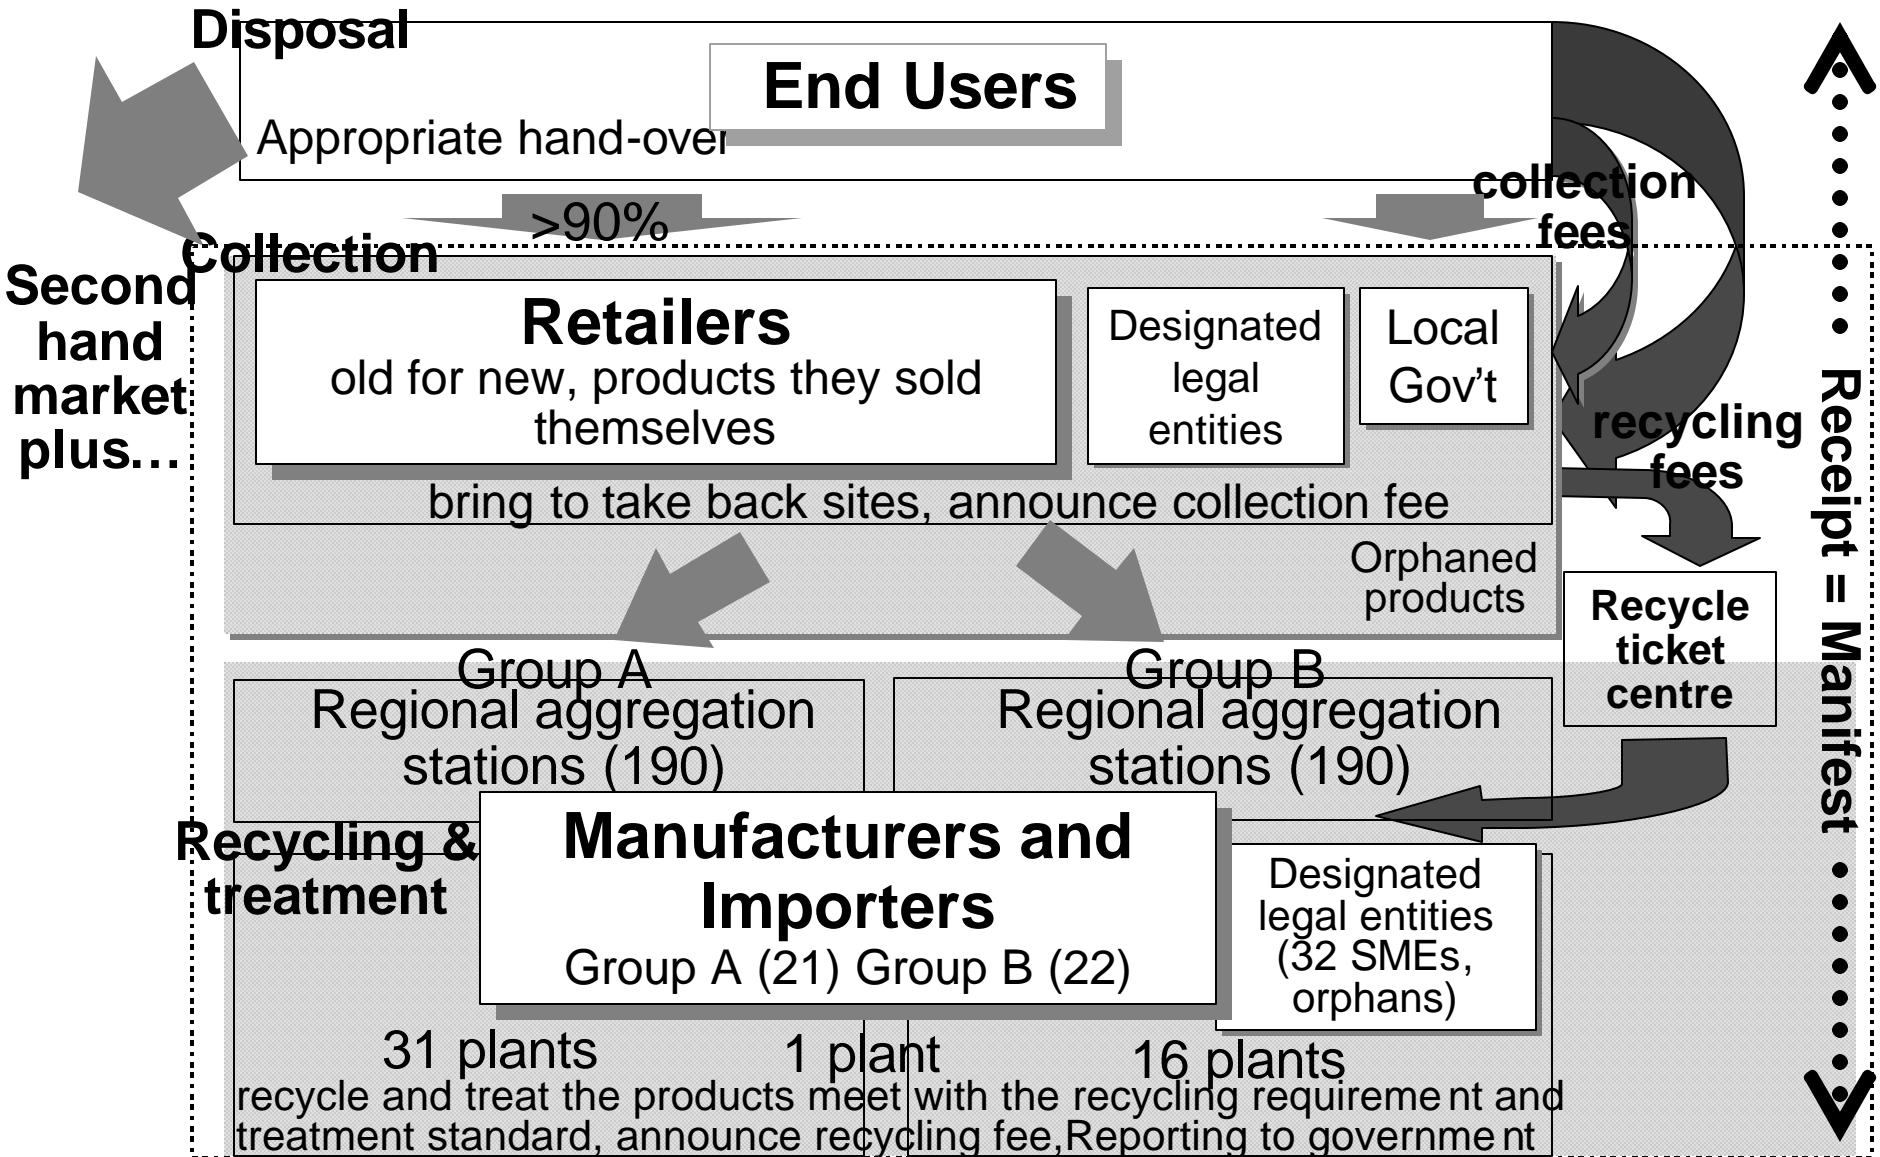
Disposal

End Users

Appropriate hand-over

>90%

collection fees

Collection

Second hand market plus…

Retailers
old for new, products they sold themselves

Designated legal entities

Local Gov't

recycling fees

bring to take back sites, announce collection fee

Orphaned products

Recycle ticket centre

Receipt = Manifest

Group A
Regional aggregation stations (190)

Group B
Regional aggregation stations (190)

Recycling & treatment

Manufacturers and Importers
Group A (21) Group B (22)

Designated legal entities (32 SMEs, orphans)

31 plants

1 plant

16 plants

recycle and treat the products meet with the recycling requireme nt and treatment standard, announce recycling fee,Reporting to governme nt